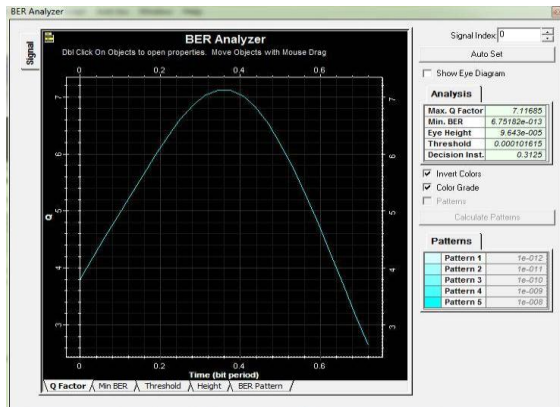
BER Analyzer

Signal

BER Analyzer

Dbl Click On Objects to open properties. Move Objects with Mouse Drag

0 0.2 0.4 0.6

7 6 5 4 3

Q

0 0.2 0.4 0.6

Time (bit period)

Q Factor | Min BER | Threshold | Height | BER Pattern

Signal Index: 0

Auto Set

Show Eye Diagram

Analysis

| | |
|---|---|
| Max. Q Factor | 7.11685 |
| Min. BER | 6.75182e-013 |
| Eye Height | 9.643e-005 |
| Threshold | 0.000101615 |
| Decision Inst. | 0.3125 |

Invert Colors

Color Grade

Patterns

Calculate Patterns

Patterns

| | | |
|---|---|---|
| | Pattern 1 | 1e-012 |
| | Pattern 2 | 1e-011 |
| | Pattern 3 | 1e-010 |
| | Pattern 4 | 1e-009 |
| | Pattern 5 | 1e-008 |